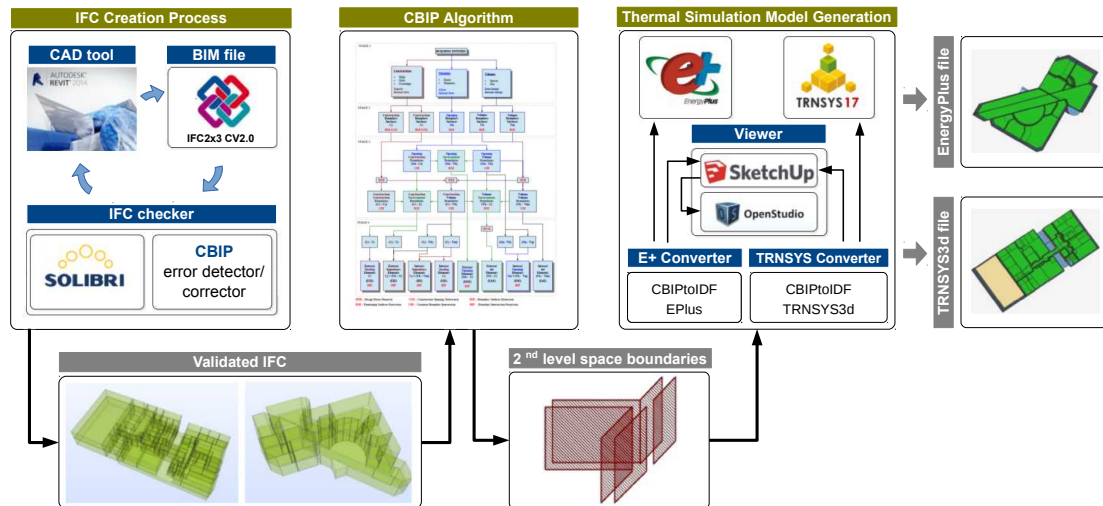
IFC Creation Process

CAD tool

AUTODESK REVIT 2014

BIM file

IFC2x3 CV2.0

IFC checker

SOLIBRI

CBIP
error detector/
corrector

CBIP Algorithm

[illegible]

Thermal Simulation Model Generation

EnergyPlus

TRNSYS17

Viewer

SketchUp

OpenStudio

E+ Converter

CBIPtoIDF
EPlus

TRNSYS Converter

CBIPtoIDF
TRNSYS3d

EnergyPlus file

TRNSYS3d file

Validated IFC

2$^{nd}$ level space boundaries